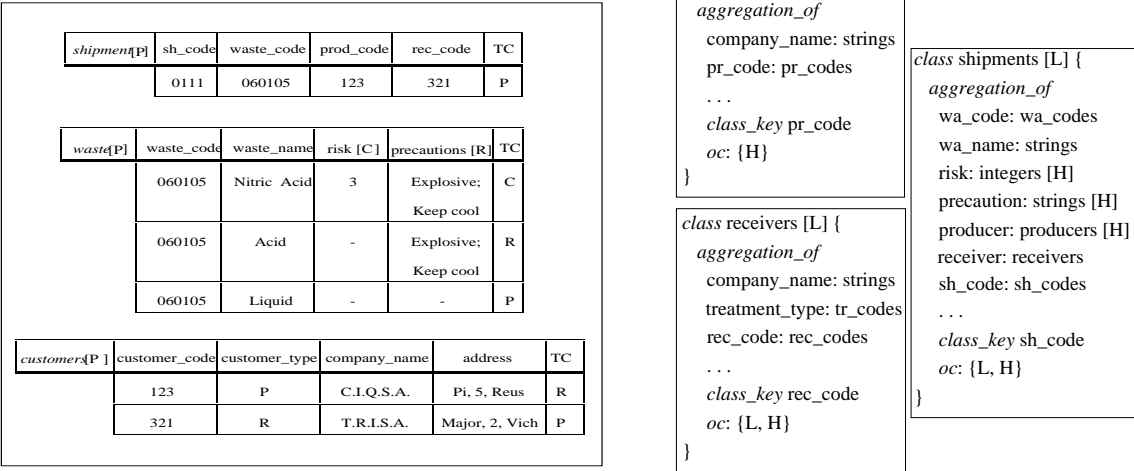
| shipment[P] | sh_code | waste_code | prod_code | rec_code | TC |
|---|---|---|---|---|---|
| | 0111 | 060105 | 123 | 321 | P |

| waste[P] | waste_code | waste_name | risk [C] | precautions [R] | TC |
|---|---|---|---|---|---|
| | 060105 | Nitric Acid | 3 | Explosive; Keep cool | C |
| | 060105 | Acid | - | Explosive; Keep cool | R |
| | 060105 | Liquid | - | - | P |

| customers[P ] | customer_code | customer_type | company_name | address | TC |
|---|---|---|---|---|---|
| | 123 | P | C.I.Q.S.A. | Pi, 5, Reus | R |
| | 321 | R | T.R.I.S.A. | Major, 2, Vich | P |

aggregation_of
company_name: strings
pr_code: pr_codes
. . .
class_key pr_code
oc: {H}
}

class receivers [L] {
aggregation_of
company_name: strings
treatment_type: tr_codes
rec_code: rec_codes
. . .
class_key rec_code
oc: {L, H}
}

class shipments [L] {
aggregation_of
wa_code: wa_codes
wa_name: strings
risk: integers [H]
precaution: strings [H]
producer: producers [H]
receiver: receivers
sh_code: sh_codes
. . .
class_key sh_code
oc: {L, H}
}